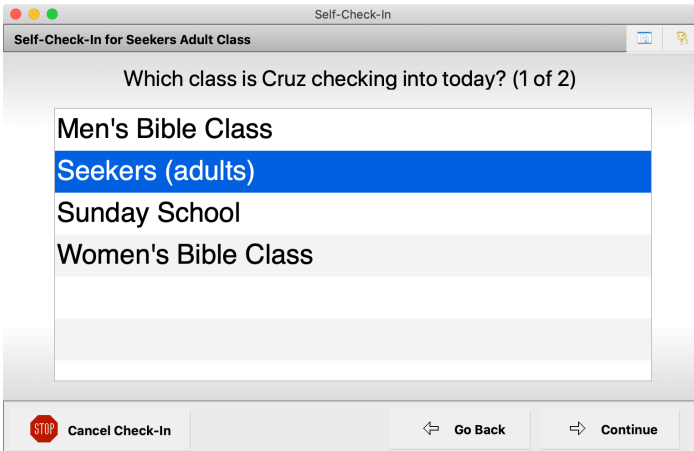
Self-Check-In

Self-Check-In for Seekers Adult Class

Which class is Cruz checking into today? (1 of 2)

Men's Bible Class
Seekers (adults)
Sunday School
Women's Bible Class

STOP Cancel Check-In

Go Back

Continue